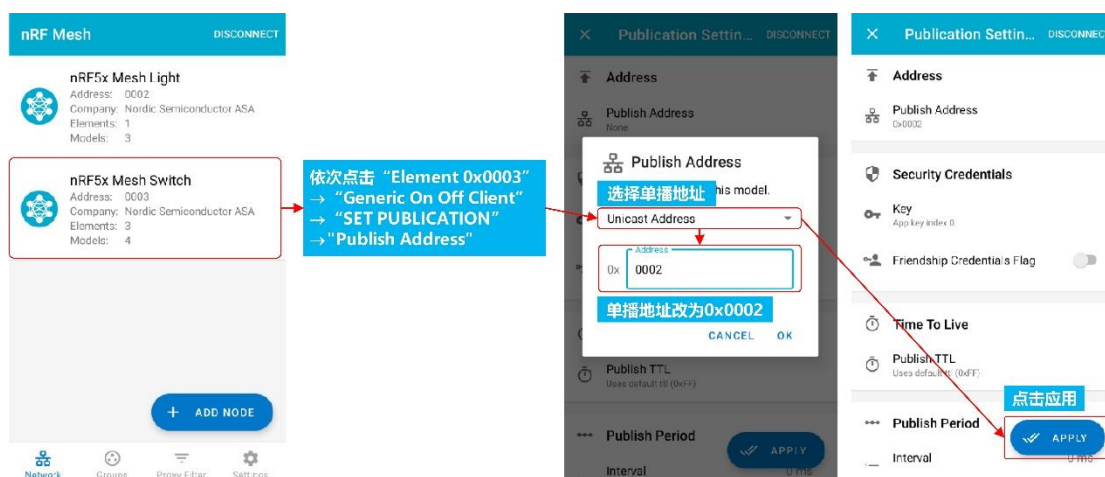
nRF Mesh DISCONNECT

nRF5x Mesh Light
Address: 0002
Company: Nordic Semiconductor ASA
Elements: 1
Models: 3

nRF5x Mesh Switch
Address: 0003
Company: Nordic Semiconductor ASA
Elements: 3
Models: 4

+ ADD NODE

Network Groups Proxy Filter Settings

依次点击“Element 0x0003”
→“Generic On Off Client”
→“SET PUBLICATION”
→"Publish Address"

× Publication Settin... DISCONNECT

Address

Publish Address
None

Publish Address
选择单播地址 his model.
Unicast Address
Address
0x 0002
单播地址改为0x0002
CANCEL OK

Publish TTL
Uses default: (0xFF)

Publish Period
APPLY
Interval 0 ms

× Publication Settin... DISCONNECT

Address

Publish Address
0x0002

Security Credentials

Key
App key index 0

Friendship Credentials Flag

Time To Live

Publish TTL
Uses default: (0xFF)

点击应用

Publish Period
APPLY
Interval 0 ms